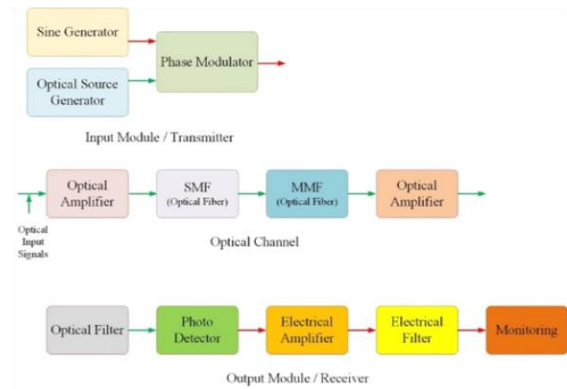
Sine Generator

Optical Source Generator

Phase Modulator

Input Module / Transmitter

Optical Input Signals

Optical Amplifier

SMF (Optical Fiber)

MMF (Optical Fiber)

Optical Amplifier

Optical Channel

Optical Filter

Photo Detector

Electrical Amplifier

Electrical Filter

Monitoring

Output Module / Receiver